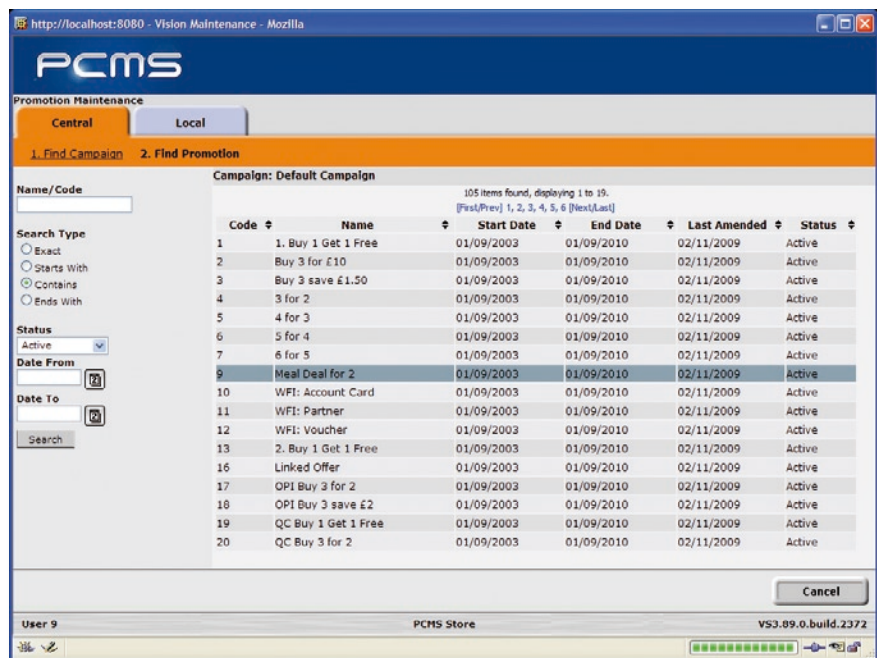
http://localhost:8080 - Vision Maintenance - Mozilla

PCMS

Promotion Maintenance

Central | Local

1. Find Campaign 2. Find Promotion

Name/Code

Search Type
Exact
Starts With
Contains
Ends With

Status
Active

Date From

Date To

Search

Campaign: Default Campaign

105 items found, displaying 1 to 19.
[First/Prev] 1, 2, 3, 4, 5, 6 [Next/Last]

| Code | Name | Start Date | End Date | Last Amended | Status |
|---|---|---|---|---|---|
| 1 | 1. Buy 1 Get 1 Free | 01/09/2003 | 01/09/2010 | 02/11/2009 | Active |
| 2 | Buy 3 for £10 | 01/09/2003 | 01/09/2010 | 02/11/2009 | Active |
| 3 | Buy 3 save £1.50 | 01/09/2003 | 01/09/2010 | 02/11/2009 | Active |
| 4 | 3 for 2 | 01/09/2003 | 01/09/2010 | 02/11/2009 | Active |
| 5 | 4 for 3 | 01/09/2003 | 01/09/2010 | 02/11/2009 | Active |
| 6 | 5 for 4 | 01/09/2003 | 01/09/2010 | 02/11/2009 | Active |
| 7 | 6 for 5 | 01/09/2003 | 01/09/2010 | 02/11/2009 | Active |
| 9 | Meal Deal for 2 | 01/09/2003 | 01/09/2010 | 02/11/2009 | Active |
| 10 | WFI: Account Card | 01/09/2003 | 01/09/2010 | 02/11/2009 | Active |
| 11 | WFI: Partner | 01/09/2003 | 01/09/2010 | 02/11/2009 | Active |
| 12 | WFI: Voucher | 01/09/2003 | 01/09/2010 | 02/11/2009 | Active |
| 13 | 2. Buy 1 Get 1 Free | 01/09/2003 | 01/09/2010 | 02/11/2009 | Active |
| 16 | Linked Offer | 01/09/2003 | 01/09/2010 | 02/11/2009 | Active |
| 17 | OPI Buy 3 for 2 | 01/09/2003 | 01/09/2010 | 02/11/2009 | Active |
| 18 | OPI Buy 3 save £2 | 01/09/2003 | 01/09/2010 | 02/11/2009 | Active |
| 19 | QC Buy 1 Get 1 Free | 01/09/2003 | 01/09/2010 | 02/11/2009 | Active |
| 20 | QC Buy 3 for 2 | 01/09/2003 | 01/09/2010 | 02/11/2009 | Active |

Cancel

User 9 PCMS Store VS3.89.0.build.2372